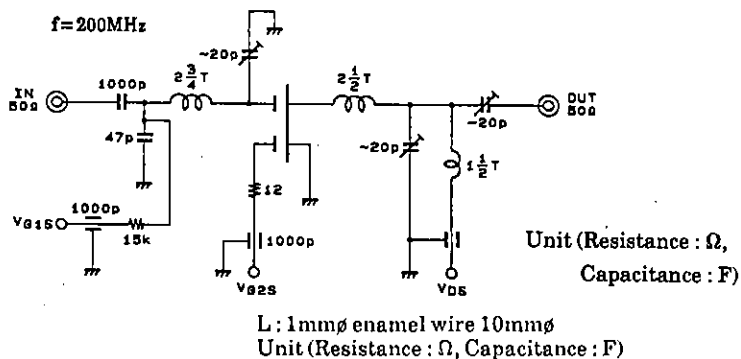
f=200MHz

IN 50Ω

1000p

$2\frac{3}{4}$T

~20p

47p

VG1S

1000p

15k

12

1000p

VG2S

$2\frac{1}{2}$T

~20p

$1\frac{1}{2}$T

VDS

~20p

OUT 50Ω

Unit (Resistance : Ω, Capacitance : F)

L : 1mmø enamel wire 10mmø
Unit (Resistance : Ω, Capacitance : F)